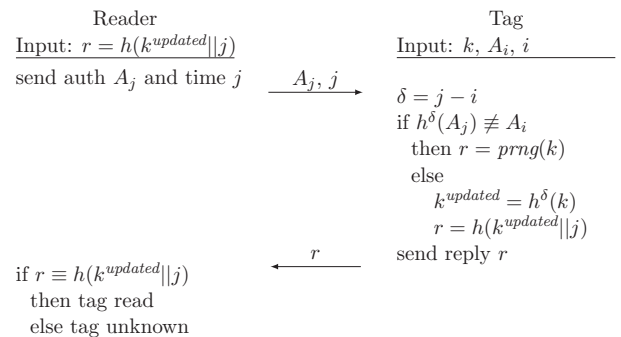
Reader

Input: $r = h(k^{updated}||j)$

send auth $A_j$ and time $j$

Tag

Input: $k$, $A_i$, $i$

$A_j$, $j$

$\delta = j - i$
if $h^{\delta}(A_j) \not\equiv A_i$
then $r = prng(k)$
else
$k^{updated} = h^{\delta}(k)$
$r = h(k^{updated}||j)$
send reply $r$

$r$

if $r \equiv h(k^{updated}||j)$
then tag read
else tag unknown